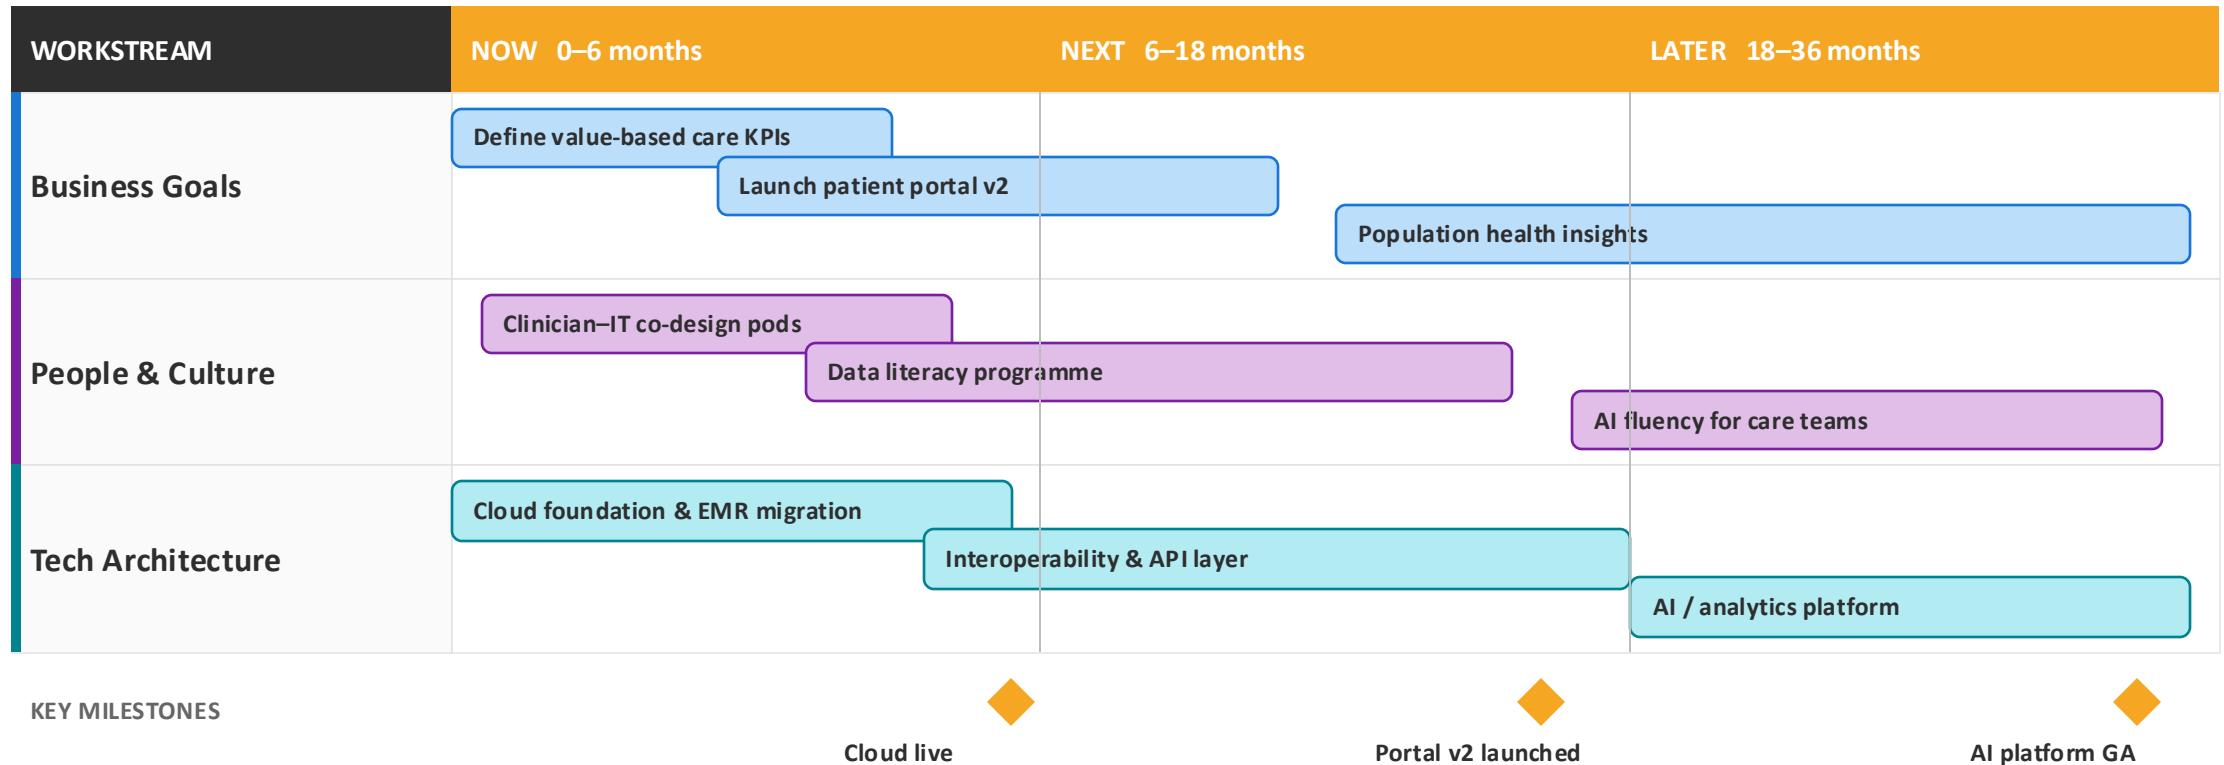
WORKSTREAM

NOW 0–6 months

NEXT 6–18 months

LATER 18–36 months

Business Goals

Define value-based care KPIs

Launch patient portal v2

Population health insights

People & Culture

Clinician–IT co-design pods

Data literacy programme

AI fluency for care teams

Tech Architecture

Cloud foundation & EMR migration

Interoperability & API layer

AI / analytics platform

KEY MILESTONES

Cloud live

Portal v2 launched

AI platform GA